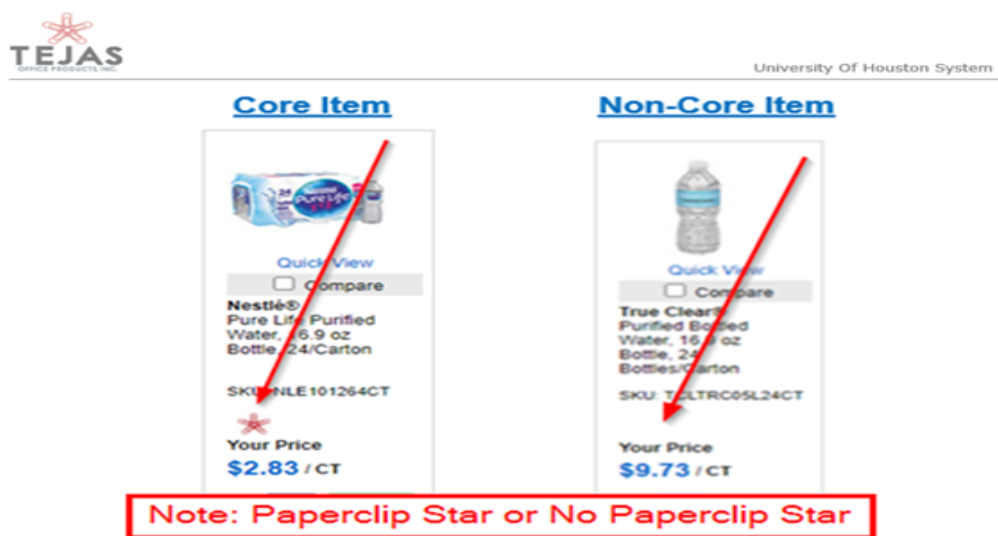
TEJAS
OFFICE PRODUCTS INC.

University Of Houston System

Core Item

Quick View
Compare
Nestlé®
Pure Life Purified Water, 16.9 oz Bottle, 24/Carton

SKU: NLE101264CT

Your Price
$2.83 / CT

Non-Core Item

Quick View
Compare
True Clear®
Purified Bottled Water, 16.9 oz Bottle, 24 Bottles/Carton

SKU: TCLTRC05L24CT

Your Price
$9.73 / CT

Note: Paperclip Star or No Paperclip Star